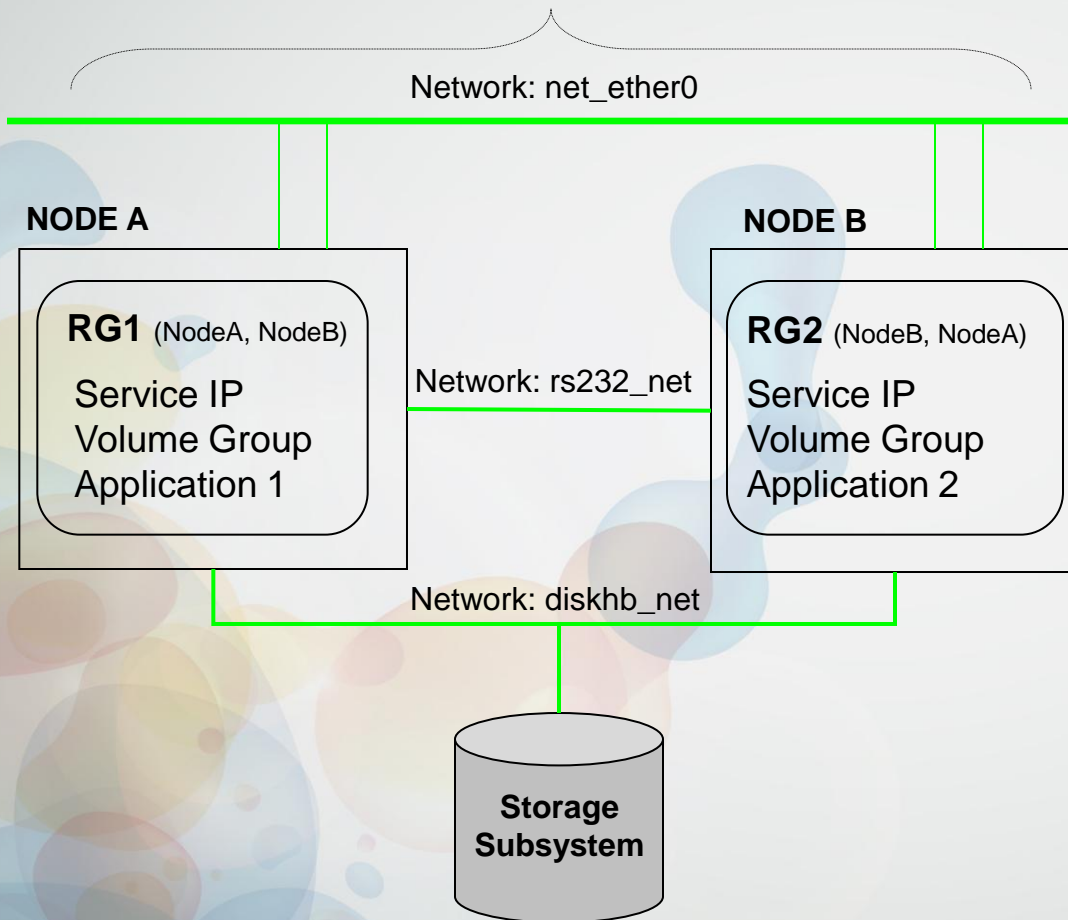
Network: net_ether0

NODE A

RG1 (NodeA, NodeB)

Service IP
Volume Group
Application 1

Network: rs232_net

NODE B

RG2 (NodeB, NodeA)

Service IP
Volume Group
Application 2

Network: diskhb_net

Storage Subsystem